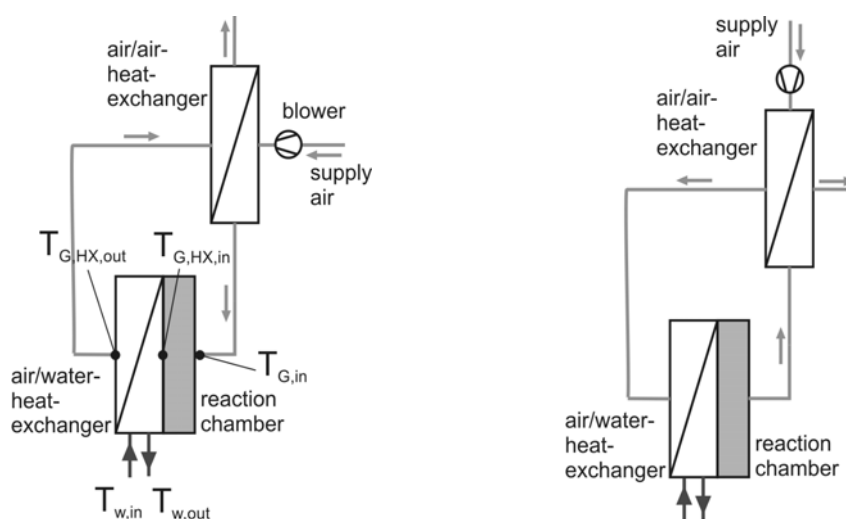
air/air-heat-exchanger

blower

supply air

$T_{G,HX,out}$

$T_{G,HX,in}$

$T_{G,in}$

air/water-heat-exchanger

reaction chamber

$T_{w,in}$ $T_{w,out}$

supply air

air/air-heat-exchanger

air/water-heat-exchanger

reaction chamber